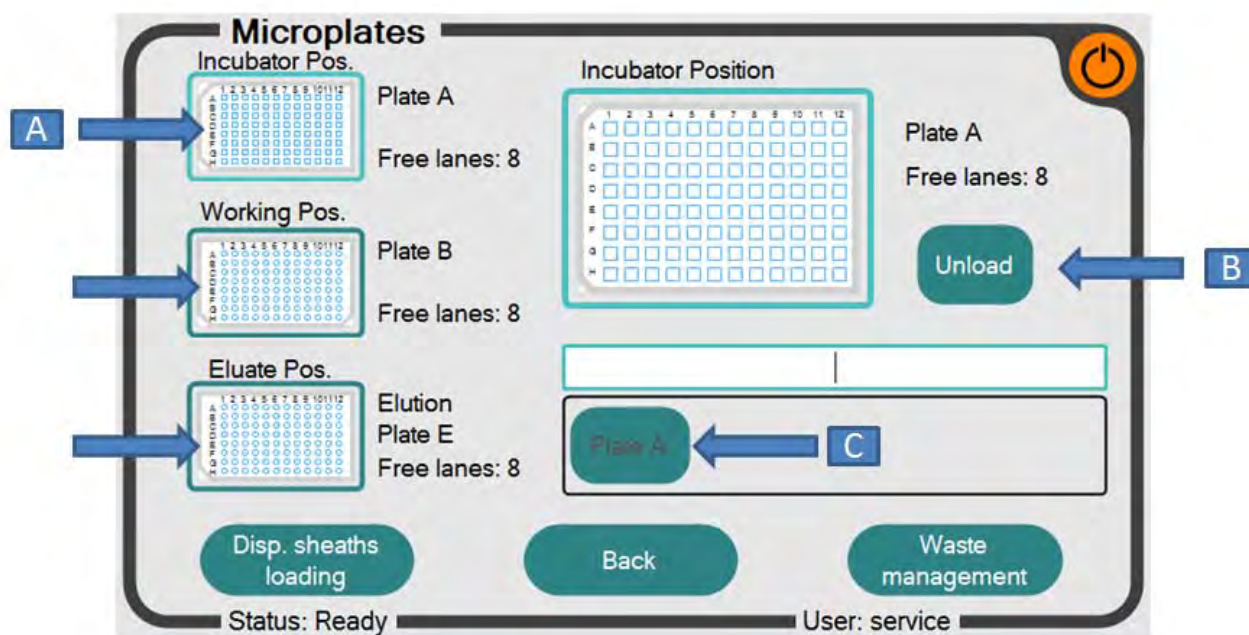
Microplates

Incubator Pos.

A

1 2 3 4 5 6 7 8 9 10 11 12
A B C D E F G H

Plate A

Free lanes: 8

Working Pos.

1 2 3 4 5 6 7 8 9 10 11 12
A B C D E F G H

Plate B

Free lanes: 8

Eluate Pos.

1 2 3 4 5 6 7 8 9 10 11 12
A B C D E F G H

Elution
Plate E
Free lanes: 8

Incubator Position

1 2 3 4 5 6 7 8 9 10 11 12
A B C D E F G H

Plate A

Free lanes: 8

Unload

B

Plate A

C

Disp. sheaths loading

Back

Waste management

Status: Ready

User: service